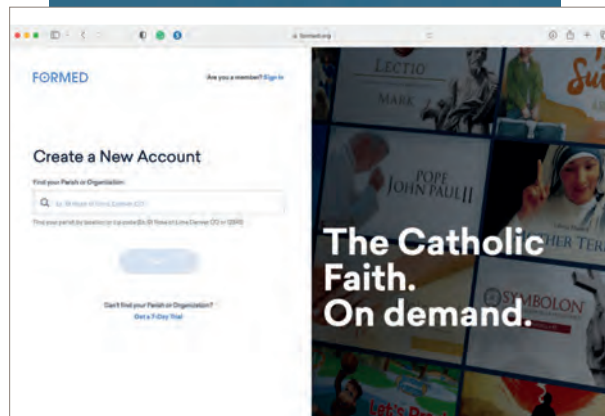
formed.org

FORMED

Are you a member? Sign in

Create a New Account

Find your Parish or Organization

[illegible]

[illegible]

Can't find your Parish or Organization?
Get a 7-Day Trial

LECTIO
MARK

Su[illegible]

POPE JOHN PAUL II

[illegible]HER TER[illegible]

The Catholic Faith. On demand.

SYMBOLON

Let's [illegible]